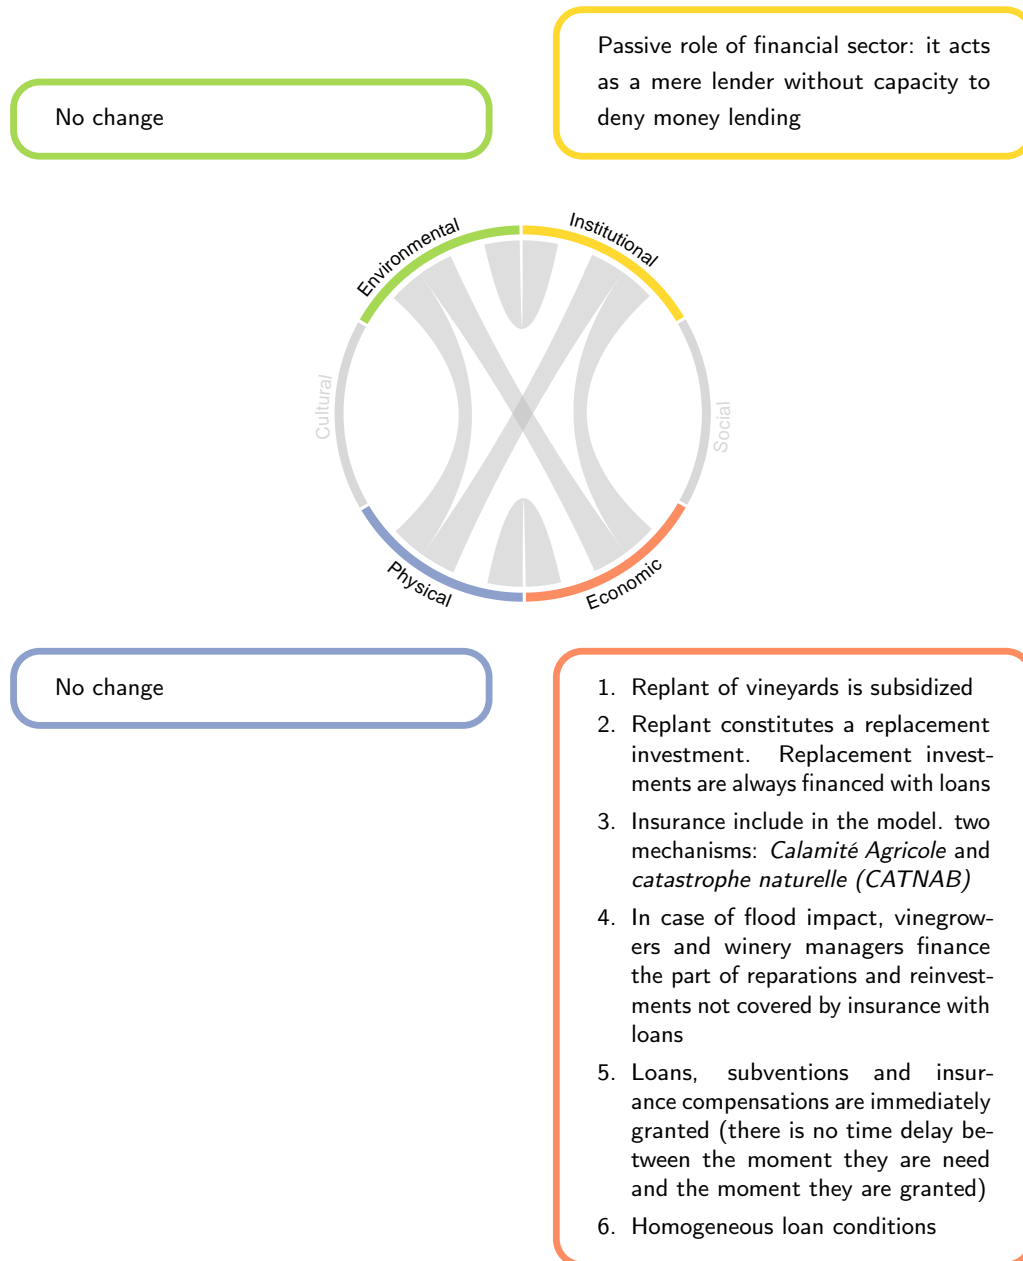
No change

Passive role of financial sector: it acts as a mere lender without capacity to deny money lending

Environmental

Institutional

Cultural

Social

Physical

Economic

No change

1. Replant of vineyards is subsidized
2. Replant constitutes a replacement investment. Replacement investments are always financed with loans
3. Insurance include in the model. two mechanisms: *Calamité Agricole* and *catastrophe naturelle (CATNAB)*
4. In case of flood impact, vinegrowers and winery managers finance the part of reparations and reinvestments not covered by insurance with loans
5. Loans, subventions and insurance compensations are immediately granted (there is no time delay between the moment they are need and the moment they are granted)
6. Homogeneous loan conditions